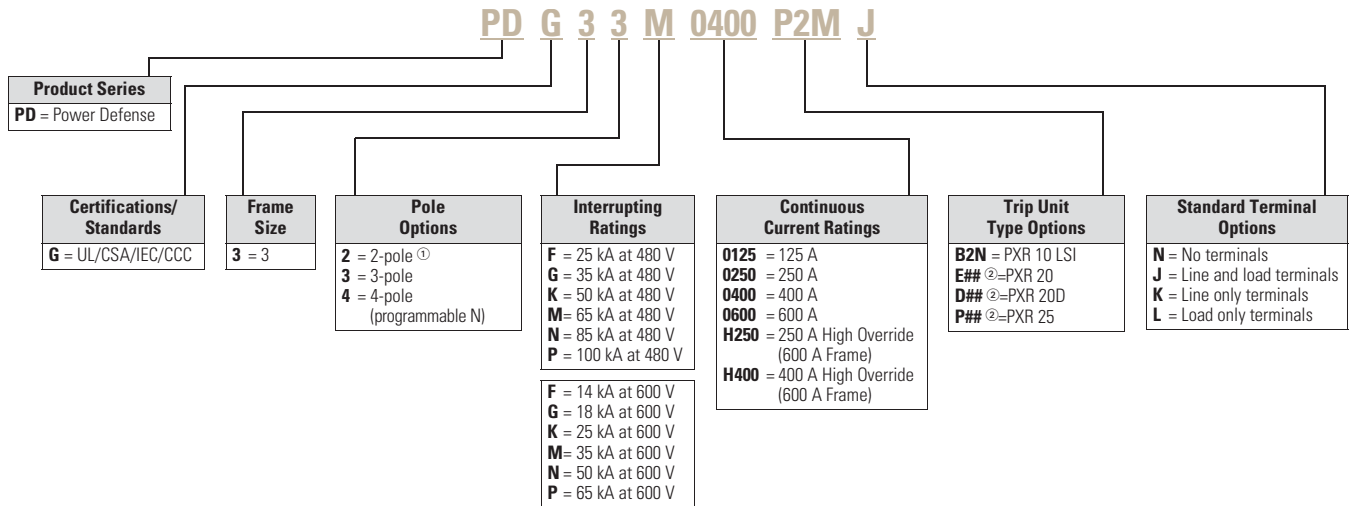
PD G 3 3 M 0400 P2M J

**Product Series**
**PD** = Power Defense

**Certifications/ Standards**
**G** = UL/CSA/IEC/CCC

**Frame Size**
**3** = 3

**Pole Options**
**2** = 2-pole ①
**3** = 3-pole
**4** = 4-pole (programmable N)

**Interrupting Ratings**
**F** = 25 kA at 480 V
**G** = 35 kA at 480 V
**K** = 50 kA at 480 V
**M**= 65 kA at 480 V
**N** = 85 kA at 480 V
**P** = 100 kA at 480 V

**F** = 14 kA at 600 V
**G** = 18 kA at 600 V
**K** = 25 kA at 600 V
**M**= 35 kA at 600 V
**N** = 50 kA at 600 V
**P** = 65 kA at 600 V

**Continuous Current Ratings**
**0125** = 125 A
**0250** = 250 A
**0400** = 400 A
**0600** = 600 A
**H250** = 250 A High Override (600 A Frame)
**H400** = 400 A High Override (600 A Frame)

**Trip Unit Type Options**
**B2N** = PXR 10 LSI
**E##** ②=PXR 20
**D##** ②=PXR 20D
**P##** ②=PXR 25

**Standard Terminal Options**
**N** = No terminals
**J** = Line and load terminals
**K** = Line only terminals
**L** = Load only terminals